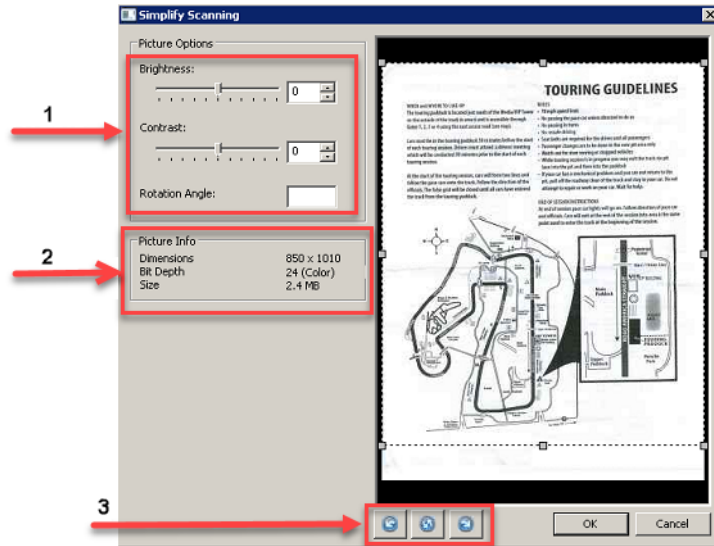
Simplify Scanning

Picture Options

Brightness:

0

Contrast:

0

Rotation Angle:

Picture Info

| Dimensions | 850 x 1010 |
|---|---|
| Bit Depth | 24 (Color) |
| Size | 2.4 MB |

1

2

3

TOURING GUIDELINES

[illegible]

OK

Cancel